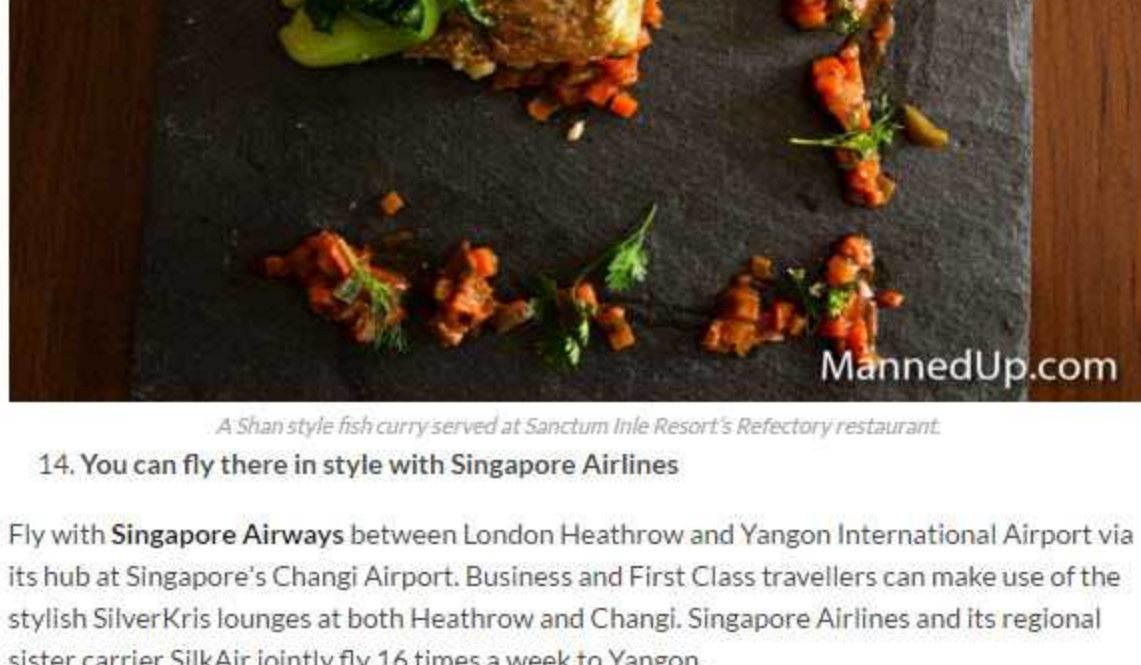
MannedUp.com

A Shan style fish curry served at Sanctum Inle Resort's Refectory restaurant.

14. You can fly there in style with Singapore Airlines

Fly with Singapore Airways between London Heathrow and Yangon International Airport via its hub at Singapore's Changi Airport. Business and First Class travellers can make use of the stylish SilverKris lounges at both Heathrow and Changi. Singapore Airlines and its regional sister carrier SilkAir jointly fly 16 times a week to Yangon.